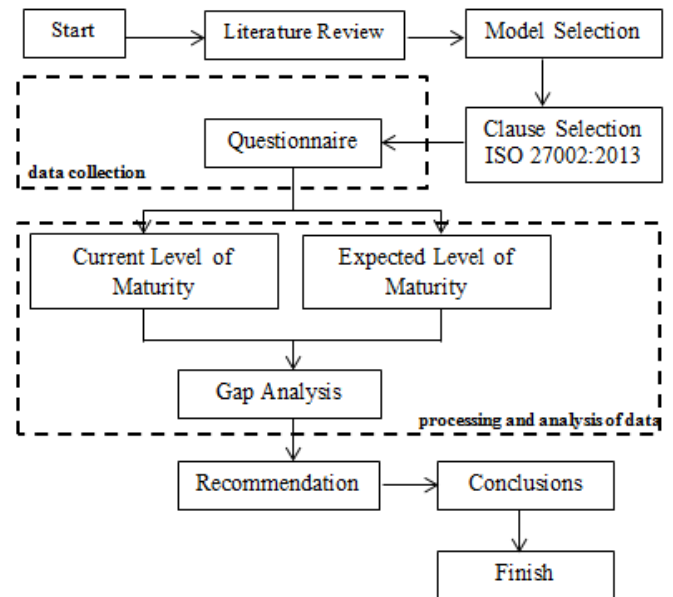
Start

Literature Review

Model Selection

Questionnaire

Clause Selection ISO 27002:2013

data collection

Current Level of Maturity

Expected Level of Maturity

Gap Analysis

processing and analysis of data

Recommendation

Conclusions

Finish